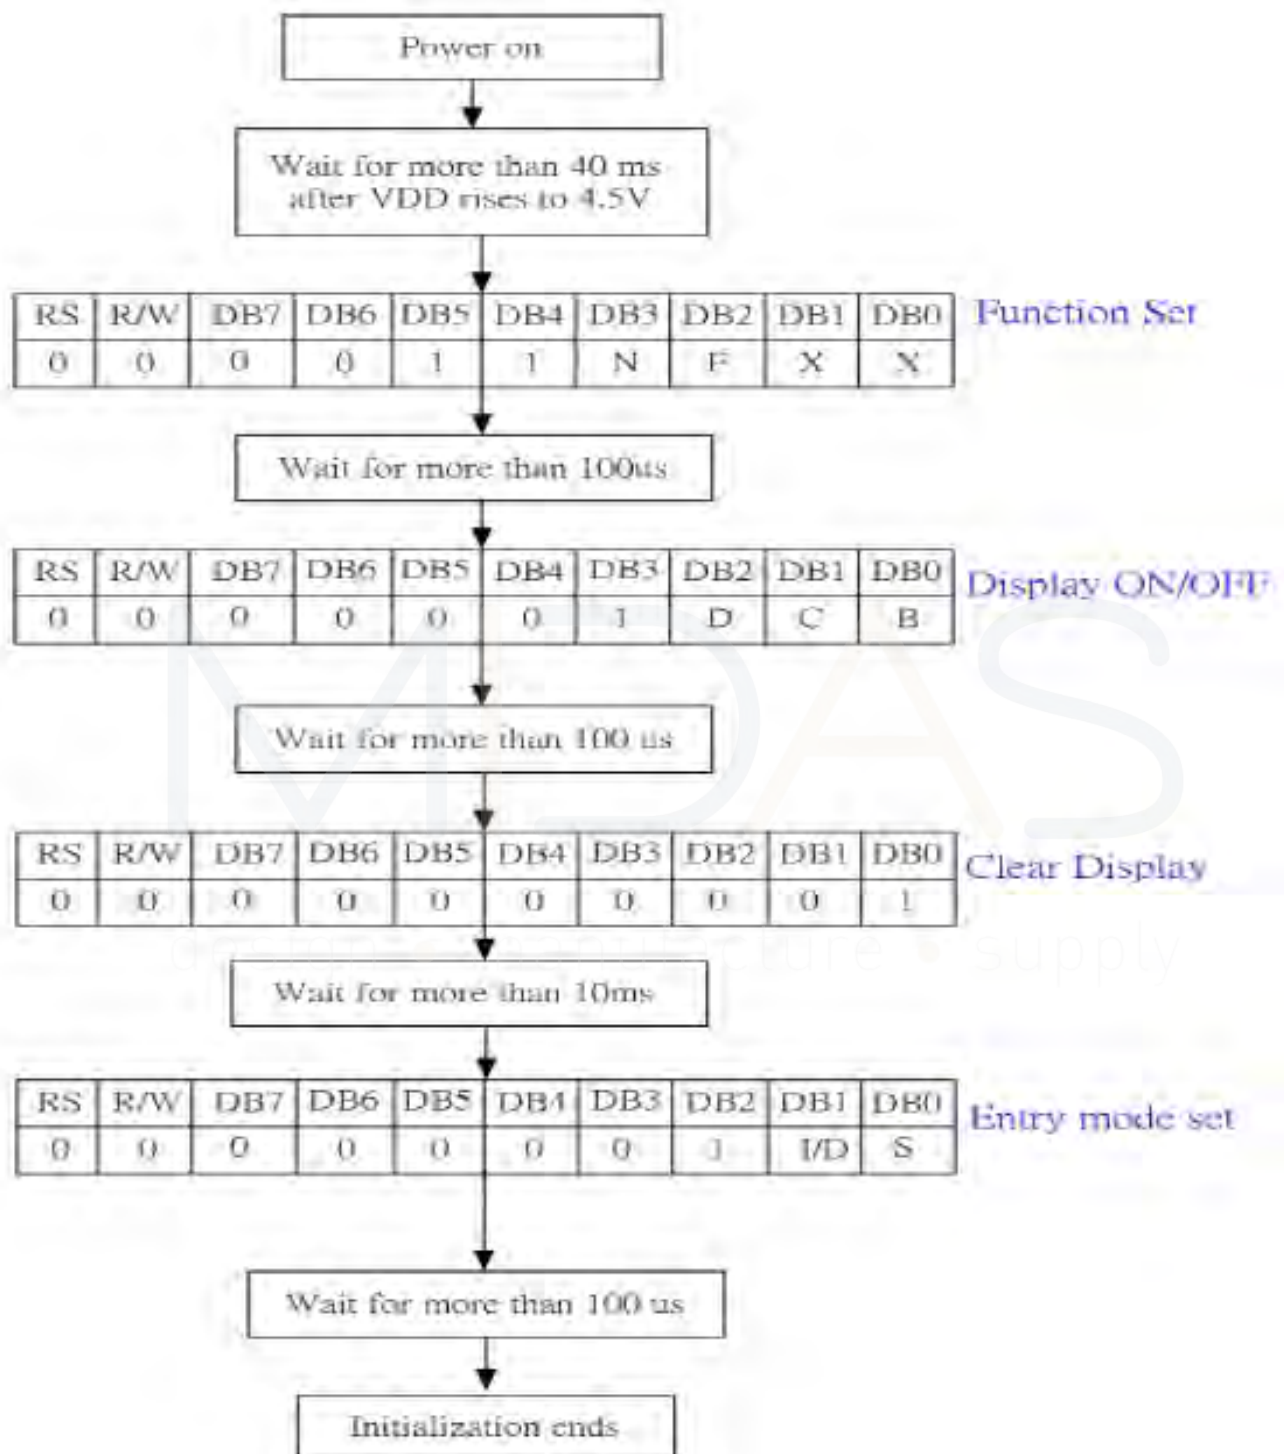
Power on

Wait for more than 40 ms after VDD rises to 4.5V

| RS | R/W | DB7 | DB6 | DB5 | DB4 | DB3 | DB2 | DB1 | DB0 |
|---|---|---|---|---|---|---|---|---|---|
| 0 | 0 | 0 | 0 | 1 | 1 | N | F | X | X |

Function Set

Wait for more than 100us

| RS | R/W | DB7 | DB6 | DB5 | DB4 | DB3 | DB2 | DB1 | DB0 |
|---|---|---|---|---|---|---|---|---|---|
| 0 | 0 | 0 | 0 | 0 | 0 | 1 | D | C | B |

Display ON/OFF

Wait for more than 100 us

| RS | R/W | DB7 | DB6 | DB5 | DB4 | DB3 | DB2 | DB1 | DB0 |
|---|---|---|---|---|---|---|---|---|---|
| 0 | 0 | 0 | 0 | 0 | 0 | 0 | 0 | 0 | 1 |

Clear Display

Wait for more than 10ms

| RS | R/W | DB7 | DB6 | DB5 | DB4 | DB3 | DB2 | DB1 | DB0 |
|---|---|---|---|---|---|---|---|---|---|
| 0 | 0 | 0 | 0 | 0 | 0 | 0 | 1 | I/D | S |

Entry mode set

Wait for more than 100 us

Initialization ends